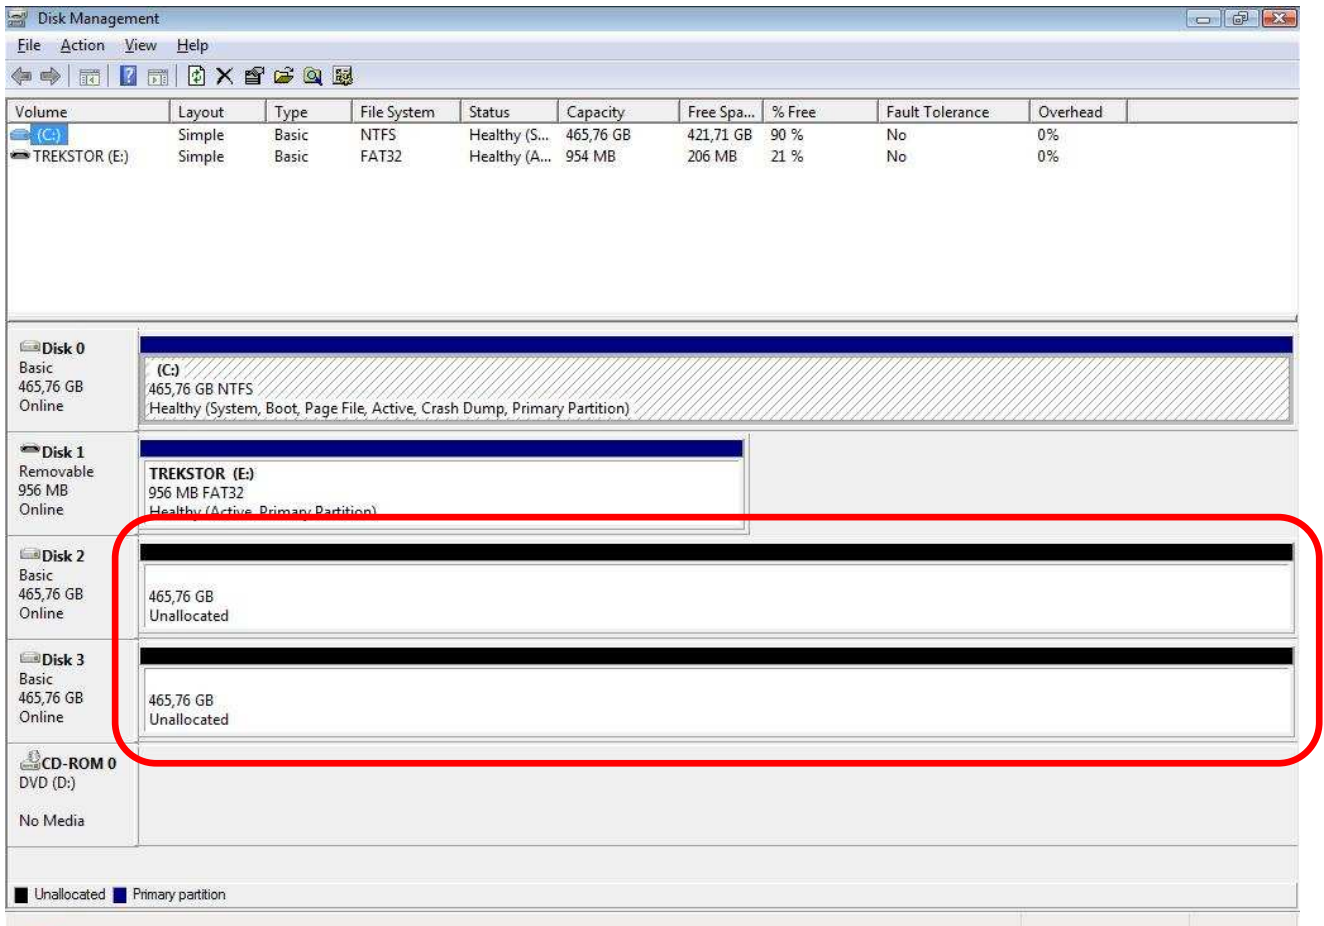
Disk Management

File Action View Help

| Volume | Layout | Type | File System | Status | Capacity | Free Spa... | % Free | Fault Tolerance | Overhead |
|---|---|---|---|---|---|---|---|---|---|
| (C:) | Simple | Basic | NTFS | Healthy (S... | 465,76 GB | 421,71 GB | 90 % | No | 0% |
| TREKSTOR (E:) | Simple | Basic | FAT32 | Healthy (A... | 954 MB | 206 MB | 21 % | No | 0% |

Disk 0
Basic
465,76 GB
Online

(C:)
465,76 GB NTFS
Healthy (System, Boot, Page File, Active, Crash Dump, Primary Partition)

Disk 1
Removable
956 MB
Online

TREKSTOR (E:)
956 MB FAT32
Healthy (Active, Primary Partition)

Disk 2
Basic
465,76 GB
Online

465,76 GB
Unallocated

Disk 3
Basic
465,76 GB
Online

465,76 GB
Unallocated

CD-ROM 0
DVD (D:)

No Media

Unallocated Primary partition